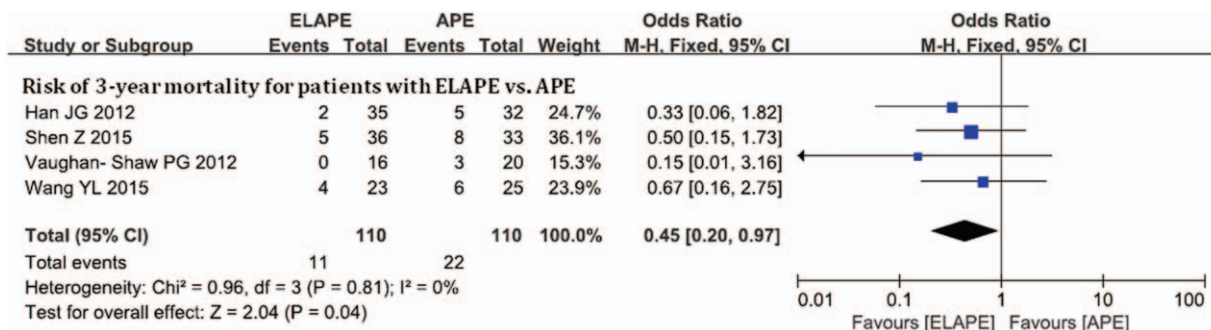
| Study or Subgroup | ELAPE Events | ELAPE Total | APE Events | APE Total | Weight | Odds Ratio M-H, Fixed, 95% CI | Odds Ratio M-H, Fixed, 95% CI |
|---|---|---|---|---|---|---|---|
| Risk of 3-year mortality for patients with ELAPE vs. APE | | | | | | | |
| Han JG 2012 | 2 | 35 | 5 | 32 | 24.7% | 0.33 [0.06, 1.82] | |
| Shen Z 2015 | 5 | 36 | 8 | 33 | 36.1% | 0.50 [0.15, 1.73] | |
| Vaughan- Shaw PG 2012 | 0 | 16 | 3 | 20 | 15.3% | 0.15 [0.01, 3.16] | |
| Wang YL 2015 | 4 | 23 | 6 | 25 | 23.9% | 0.67 [0.16, 2.75] | |
| Total (95% CI) | | 110 | | 110 | 100.0% | 0.45 [0.20, 0.97] | |
| Total events | 11 | | 22 | | | | |

Heterogeneity: Chi² = 0.96, df = 3 (P = 0.81); I² = 0%
Test for overall effect: Z = 2.04 (P = 0.04)

0.01 0.1 1 10 100
Favours [ELAPE] Favours [APE]